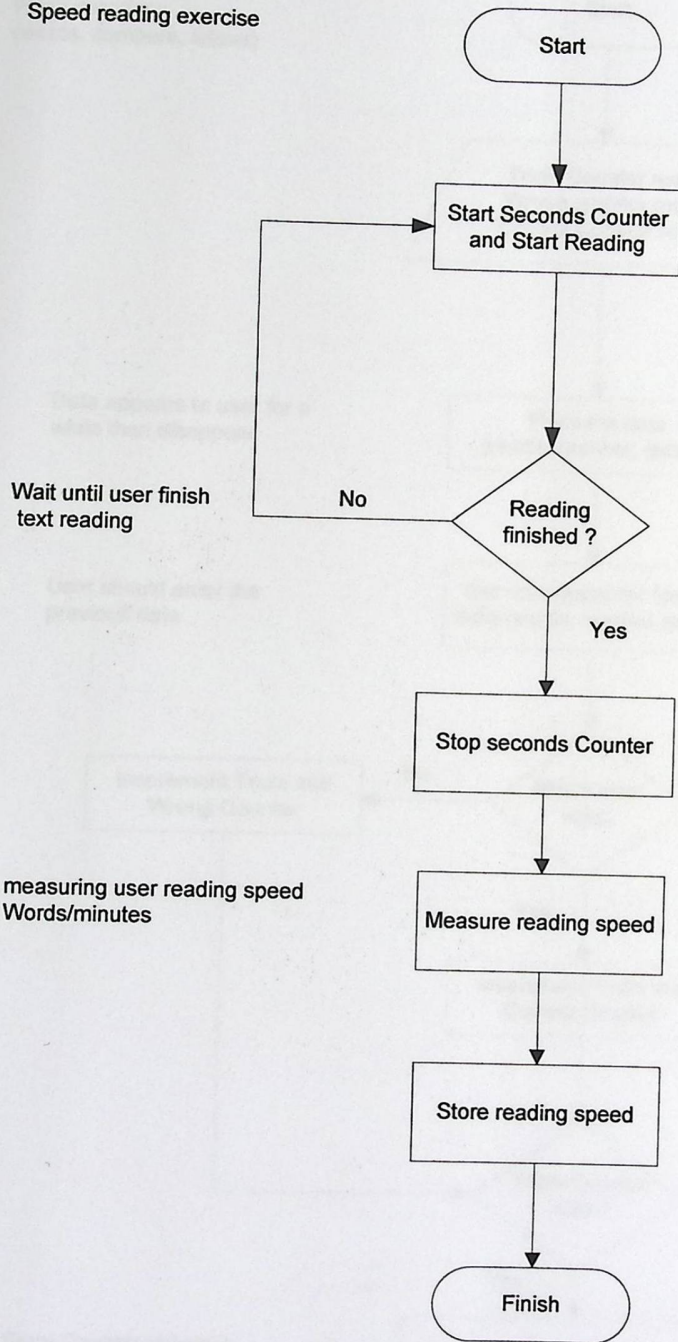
Speed reading exercise

Start

Start Seconds Counter and Start Reading

Wait until user finish text reading

No

Reading finished ?

Yes

Stop seconds Counter

measuring user reading speed Words/minutes

Measure reading speed

Store reading speed

Finish